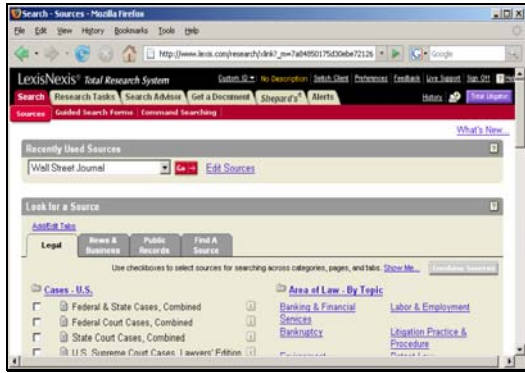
Search - Sources - Mozilla Firefox

File Edit View History Bookmarks Tools Help

http://www.lexis.com/research/xlink?_m=7a04850175d30ebe72126

Google

LexisNexis® Total Research System

Custom ID ▾ No Description Switch Client Preferences Feedback Live Support Sign Off

Search Research Tasks Search Advisor Get a Document Shepard's® Alerts

History Total Litigator

Sources Guided Search Forms Command Searching

What's New...

Recently Used Sources

Wall Street Journal

Go →

Edit Sources

Look for a Source

Add/Edit Tabs

Legal

News & Business

Public Records

Find A Source

Use checkboxes to select sources for searching across categories, pages, and tabs. Show Me...

Combine Sources

Cases - U.S.

Federal & State Cases, Combined

Federal Court Cases, Combined

State Court Cases, Combined

U.S. Supreme Court Cases, Lawyers' Edition

Area of Law - By Topic

Banking & Financial Services

Bankruptcy

Labor & Employment

Litigation Practice & Procedure

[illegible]